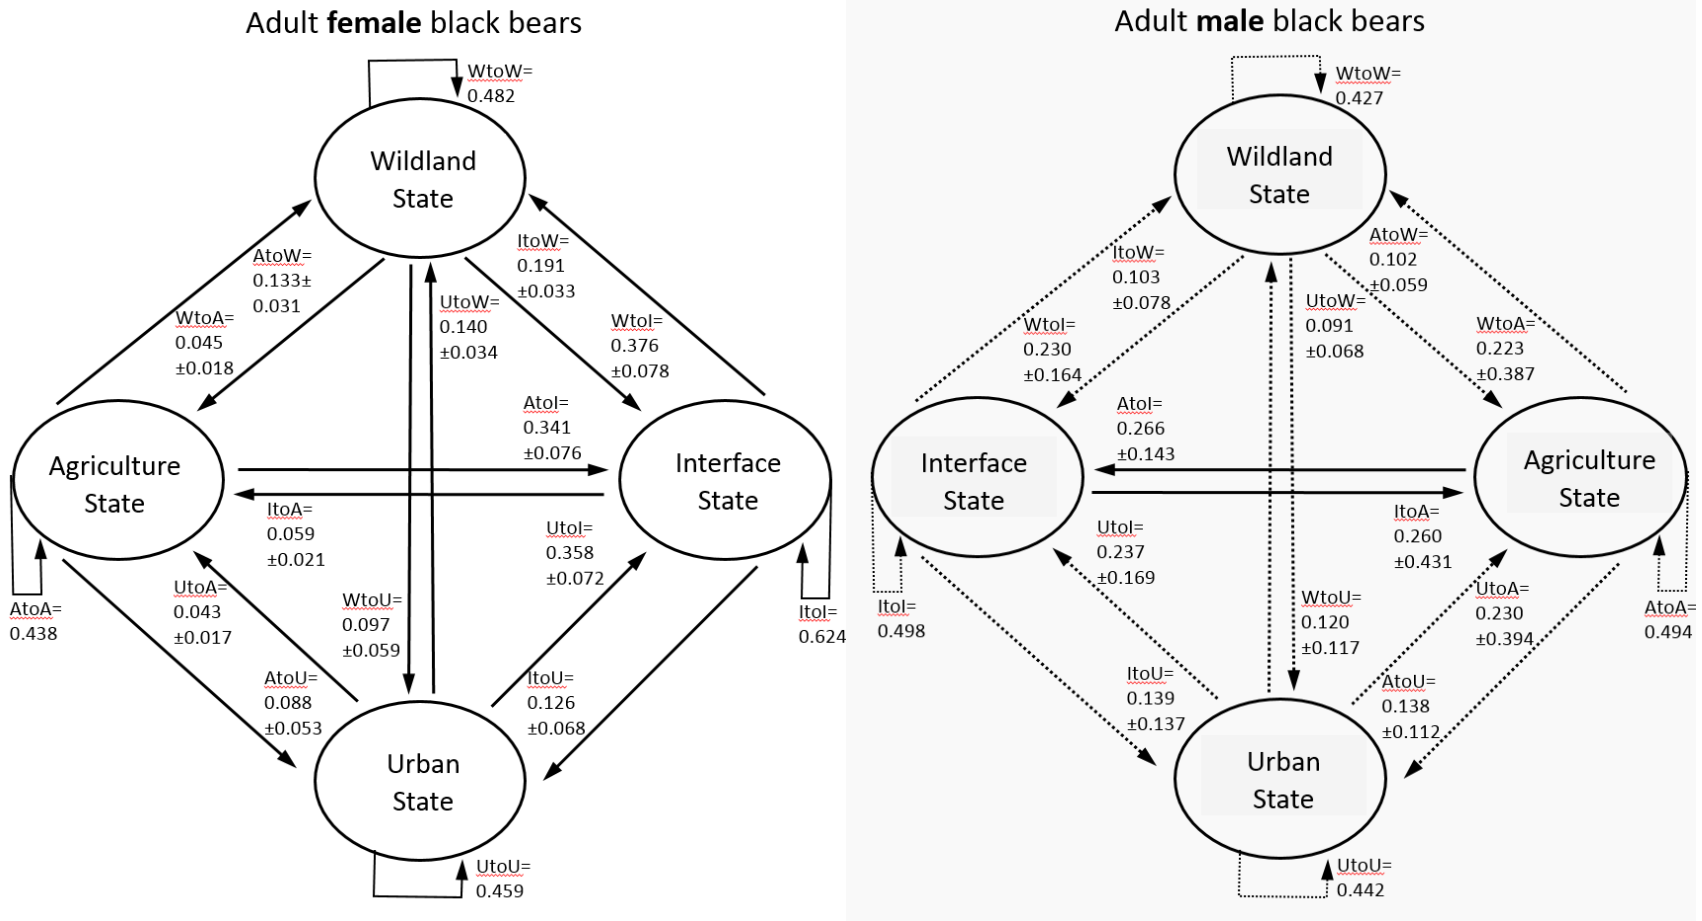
Adult **female** black bears

WtoW= 0.482

Wildland State

AtoW= 0.133± 0.031

ItoW= 0.191 ±0.033

WtoA= 0.045 ±0.018

UtoW= 0.140 ±0.034

WtoI= 0.376 ±0.078

AtoI= 0.341 ±0.076

Agriculture State

Interface State

ItoA= 0.059 ±0.021

UtoI= 0.358 ±0.072

AtoA= 0.438

UtoA= 0.043 ±0.017

WtoU= 0.097 ±0.059

ItoI= 0.624

AtoU= 0.088 ±0.053

ItoU= 0.126 ±0.068

Urban State

UtoU= 0.459

Adult **male** black bears

WtoW= 0.427

Wildland State

ItoW= 0.103 ±0.078

AtoW= 0.102 ±0.059

UtoW= 0.091 ±0.068

WtoI= 0.230 ±0.164

WtoA= 0.223 ±0.387

AtoI= 0.266 ±0.143

Interface State

Agriculture State

UtoI= 0.237 ±0.169

ItoA= 0.260 ±0.431

ItoI= 0.498

WtoU= 0.120 ±0.117

UtoA= 0.230 ±0.394

AtoA= 0.494

ItoU= 0.139 ±0.137

AtoU= 0.138 ±0.112

Urban State

UtoU= 0.442